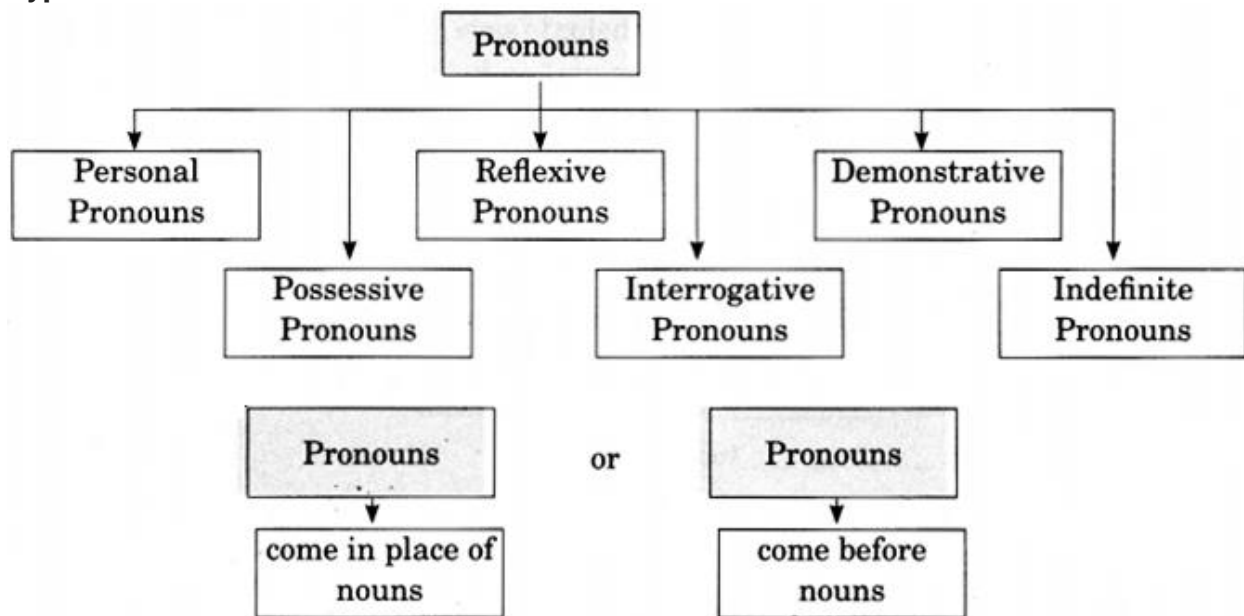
Pronouns

Personal Pronouns

Possessive Pronouns

Reflexive Pronouns

Interrogative Pronouns

Demonstrative Pronouns

Indefinite Pronouns

Pronouns

come in place of nouns

or

Pronouns

come before nouns